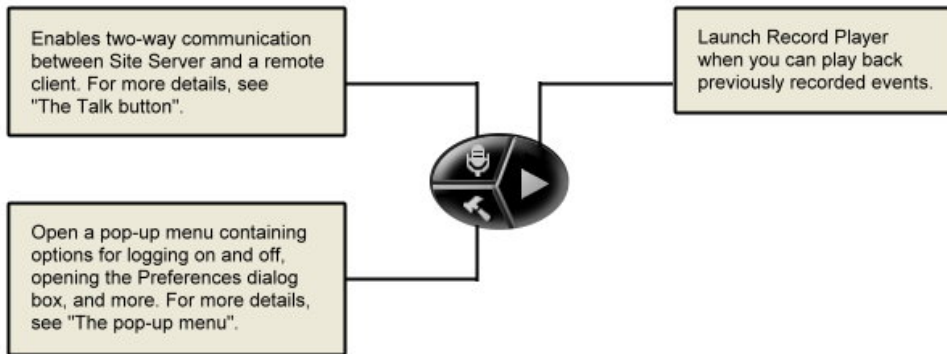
Enables two-way communication between Site Server and a remote client. For more details, see "The Talk button".

Launch Record Player when you can play back previously recorded events.

Open a pop-up menu containing options for logging on and off, opening the Preferences dialog box, and more. For more details, see "The pop-up menu".